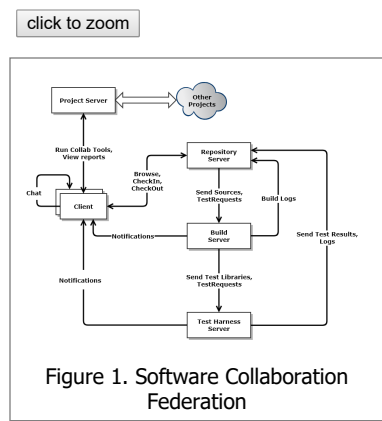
click to zoom

Project Server

Other Projects

Run Collab Tools, View reports

Repository Server

Browse, CheckIn, CheckOut

Chat

Client

Send Sources, TestRequests

Build Logs

Notifications

Build Server

Send Test Results, Logs

Send Test Libraries, TestRequests

Notifications

Test Harness Server

Figure 1. Software Collaboration Federation